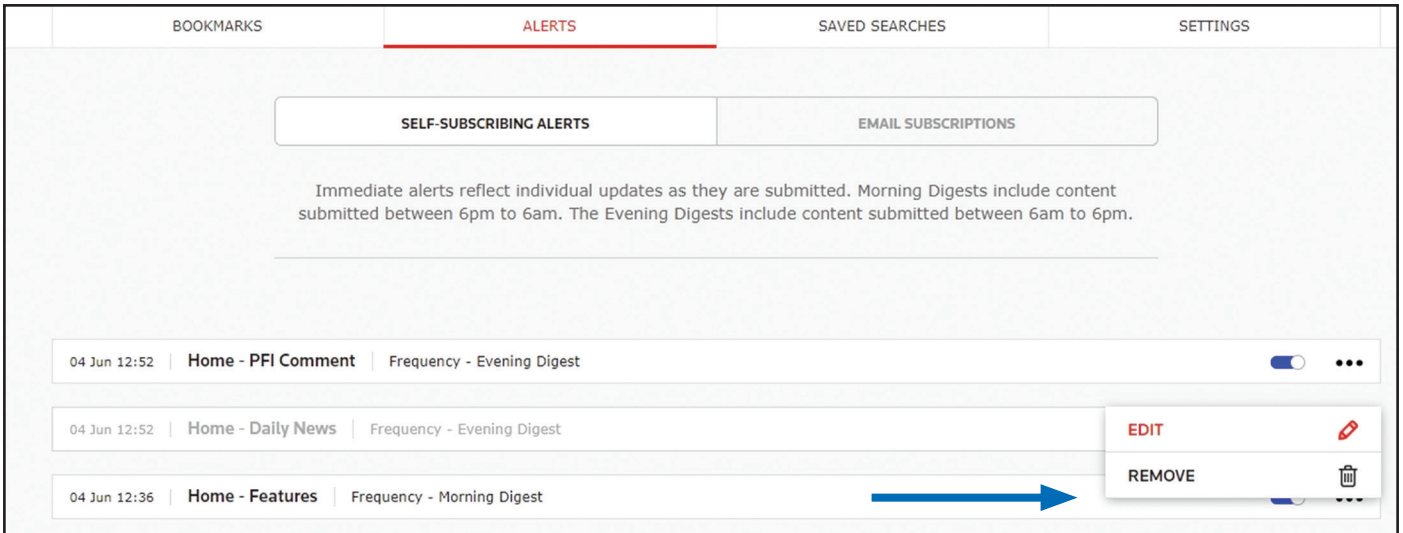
BOOKMARKS | ALERTS | SAVED SEARCHES | SETTINGS

SELF-SUBSCRIBING ALERTS | EMAIL SUBSCRIPTIONS

Immediate alerts reflect individual updates as they are submitted. Morning Digests include content submitted between 6pm to 6am. The Evening Digests include content submitted between 6am to 6pm.

04 Jun 12:52 | Home - PFI Comment | Frequency - Evening Digest

04 Jun 12:52 | Home - Daily News | Frequency - Evening Digest

04 Jun 12:36 | Home - Features | Frequency - Morning Digest

EDIT

REMOVE